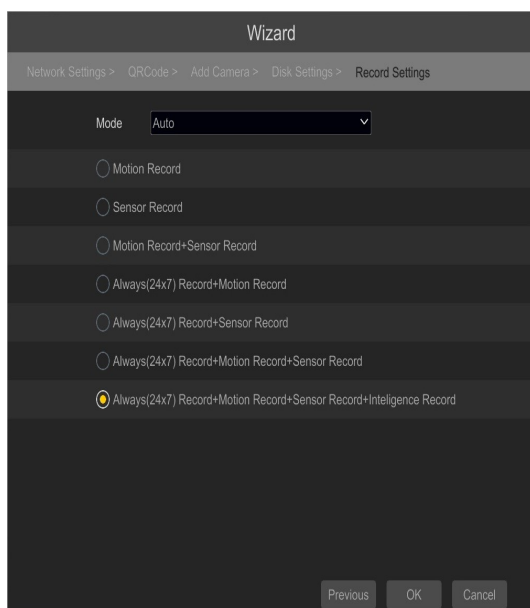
Wizard

Network Settings > QRCode > Add Camera > Disk Settings > Record Settings

Mode Auto

Motion Record

Sensor Record

Motion Record+Sensor Record

Always(24x7) Record+Motion Record

Always(24x7) Record+Sensor Record

Always(24x7) Record+Motion Record+Sensor Record

Always(24x7) Record+Motion Record+Sensor Record+Inteligence Record

Previous OK Cancel